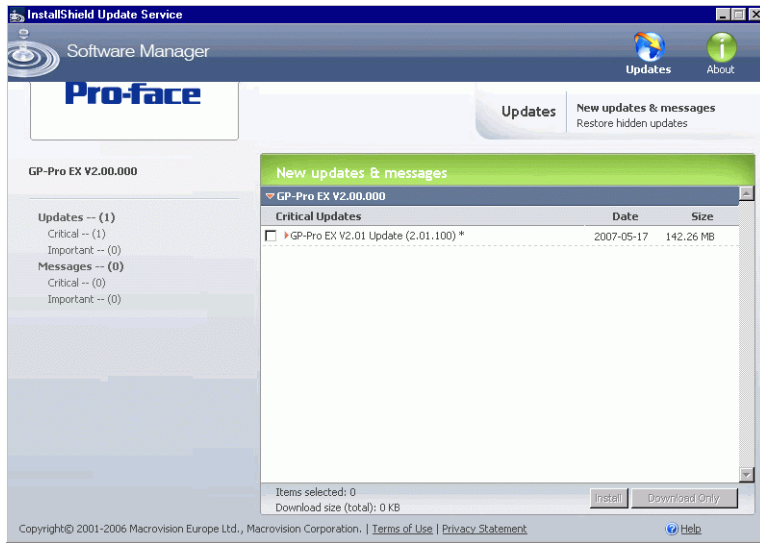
InstallShield Update Service

Software Manager

Updates

About

Pro-face

Updates

New updates & messages
Restore hidden updates

GP-Pro EX V2.00.000

Updates -- (1)
Critical -- (1)
Important -- (0)
Messages -- (0)
Critical -- (0)
Important -- (0)

New updates & messages

GP-Pro EX V2.00.000

| Critical Updates | Date | Size |
|---|---|---|
| GP-Pro EX V2.01 Update (2.01.100) * | 2007-05-17 | 142.26 MB |

Items selected: 0
Download size (total): 0 KB

Install

Download Only

Copyright© 2001-2006 Macrovision Europe Ltd., Macrovision Corporation. | Terms of Use | Privacy Statement

Help